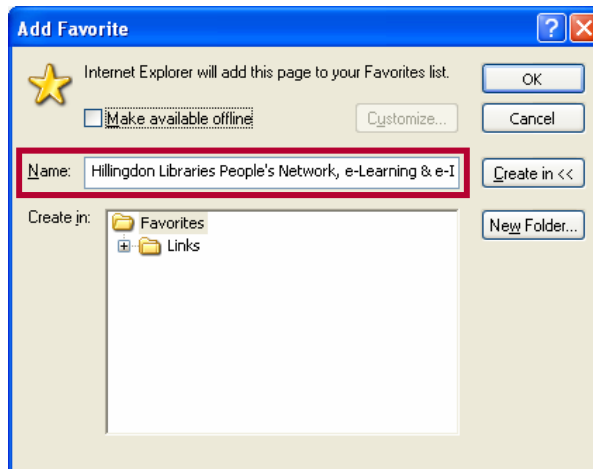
Add Favorite

?

Internet Explorer will add this page to your Favorites list.

OK

Make available offline

Customize...

Cancel

Name: Hillingdon Libraries People's Network, e-Learning & e-I

Create in <<

Create in:

Favorites

Links

New Folder...